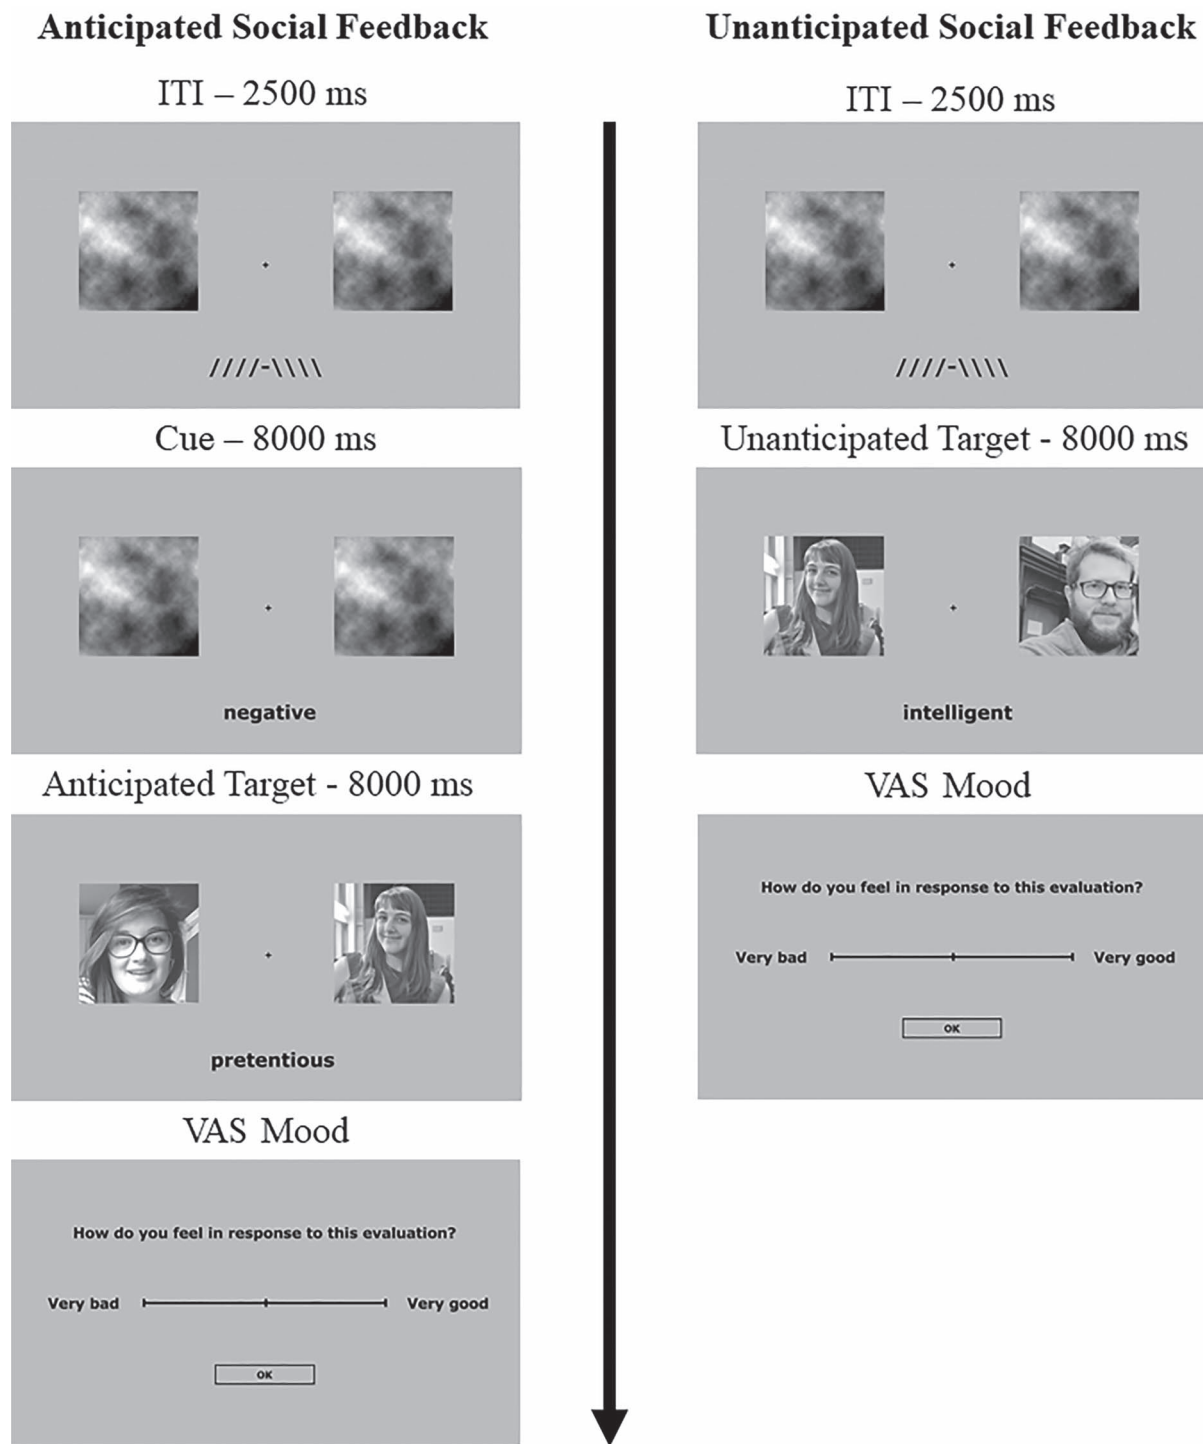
Anticipated Social Feedback

ITI – 2500 ms

////-\\\\

Cue – 8000 ms

negative

Anticipated Target - 8000 ms

pretentious

VAS Mood

How do you feel in response to this evaluation?

Very bad

Very good

OK

Unanticipated Social Feedback

ITI – 2500 ms

////-\\\\

Unanticipated Target - 8000 ms

intelligent

VAS Mood

How do you feel in response to this evaluation?

Very bad

Very good

OK